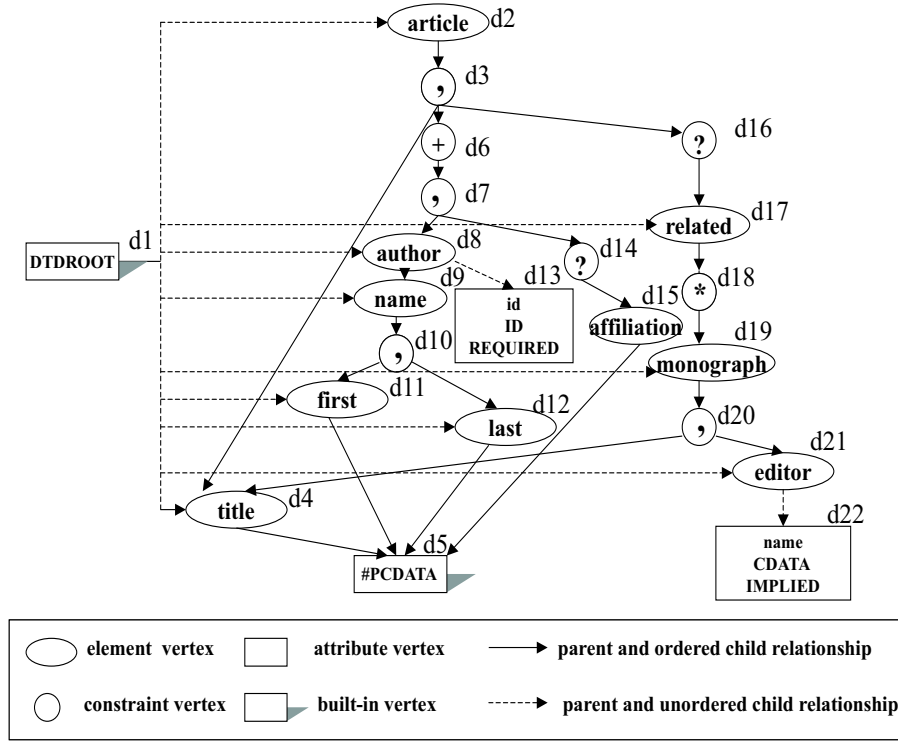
article d2

, d3

+ d6

? d16

, d7

related d17

DTDROOT d1

author d8

d9

? d14

* d18

name

id
ID
REQUIRED
d13

affiliation d15

d19

, d10

monograph

first d11

last d12

, d20

d21

editor

title d4

d22

#PCDATA d5

name
CDATA
IMPLIED

element vertex
attribute vertex
parent and ordered child relationship
constraint vertex
built-in vertex
parent and unordered child relationship